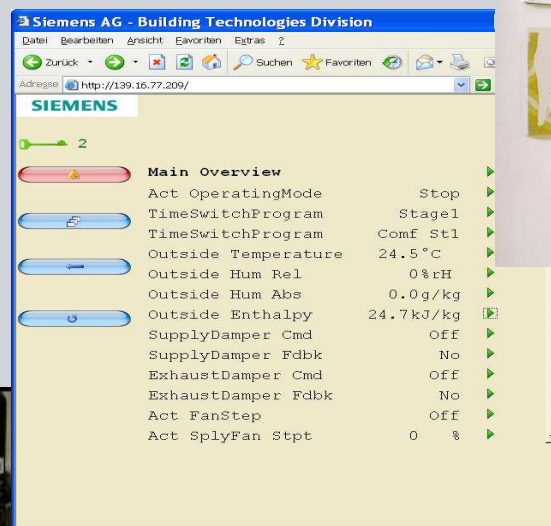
Siemens AG - Building Technologies Division

Datei Bearbeiten Ansicht Favoriten Extras ?

Zurück Suchen Favoriten

Adresse http://139.16.77.209/

SIEMENS

2

| | |
|---|---|
| Main Overview | |
| Act OperatingMode | Stop |
| TimeSwitchProgram | Stage1 |
| TimeSwitchProgram | Comf St1 |
| Outside Temperature | 24.5°C |
| Outside Hum Rel | 0%rH |
| Outside Hum Abs | 0.0g/kg |
| Outside Enthalpy | 24.7kJ/kg |
| SupplyDamper Cmd | Off |
| SupplyDamper Fdbk | No |
| ExhaustDamper Cmd | Off |
| ExhaustDamper Fdbk | No |
| Act FanStep | Off |
| Act SplyFan Stpt | 0 % |